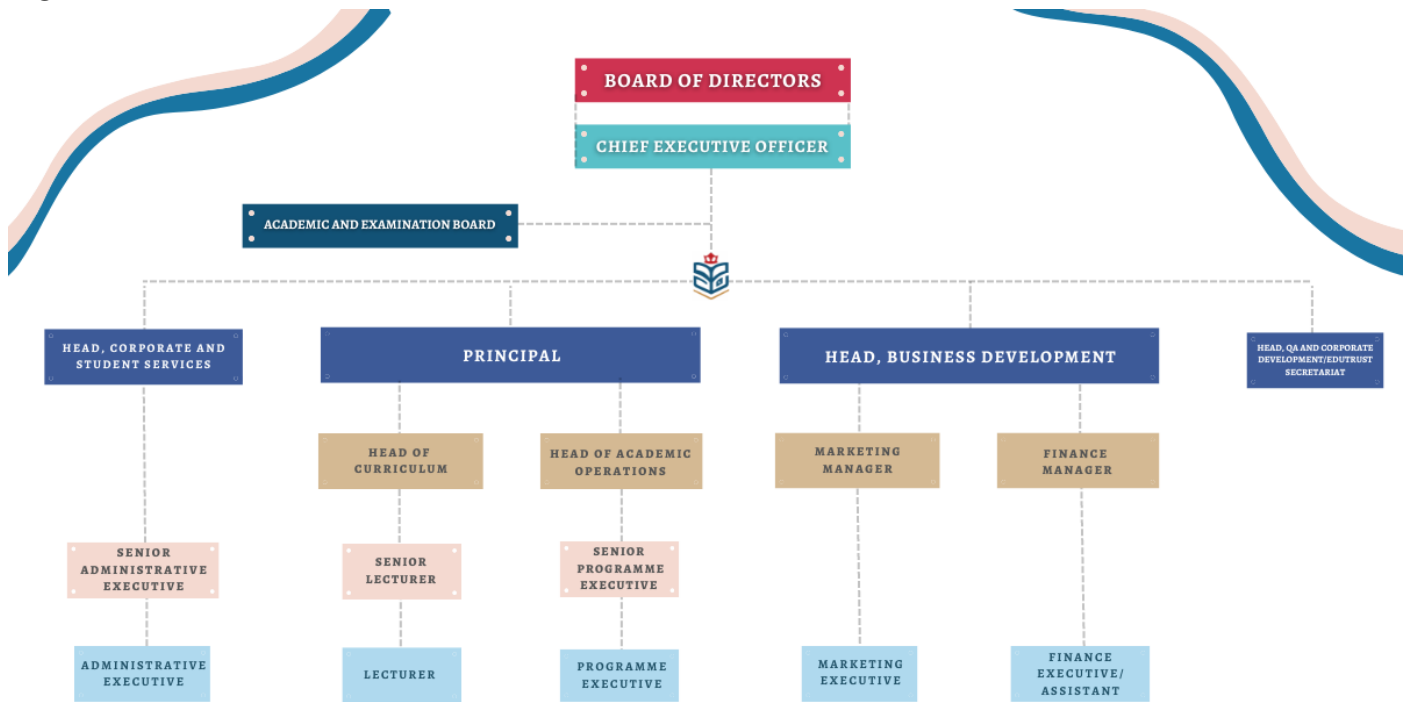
BOARD OF DIRECTORS

CHIEF EXECUTIVE OFFICER

ACADEMIC AND EXAMINATION BOARD

HEAD, CORPORATE AND STUDENT SERVICES

PRINCIPAL

HEAD, BUSINESS DEVELOPMENT

HEAD, QA AND CORPORATE DEVELOPMENT/EDUTRUST SECRETARIAT

HEAD OF CURRICULUM

HEAD OF ACADEMIC OPERATIONS

MARKETING MANAGER

FINANCE MANAGER

SENIOR ADMINISTRATIVE EXECUTIVE

SENIOR LECTURER

SENIOR PROGRAMME EXECUTIVE

ADMINISTRATIVE EXECUTIVE

LECTURER

PROGRAMME EXECUTIVE

MARKETING EXECUTIVE

FINANCE EXECUTIVE/ ASSISTANT